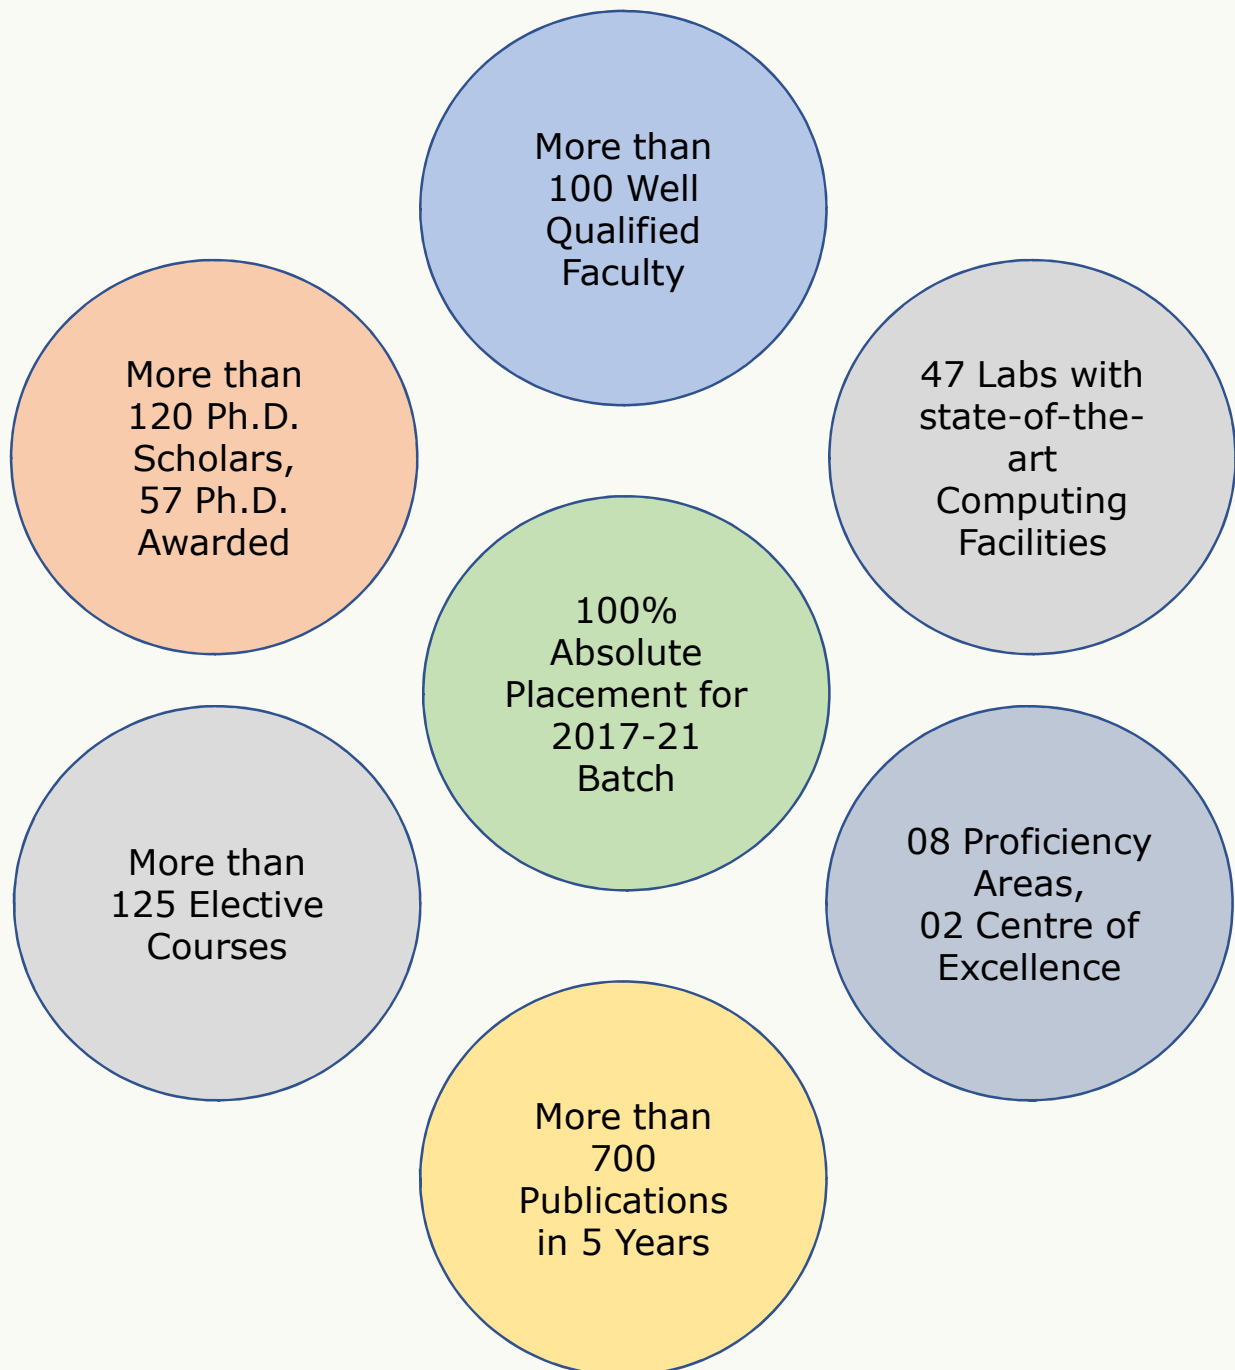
More than 100 Well Qualified Faculty

More than 120 Ph.D. Scholars, 57 Ph.D. Awarded

47 Labs with state-of-the-art Computing Facilities

100% Absolute Placement for 2017-21 Batch

More than 125 Elective Courses

08 Proficiency Areas, 02 Centre of Excellence

More than 700 Publications in 5 Years